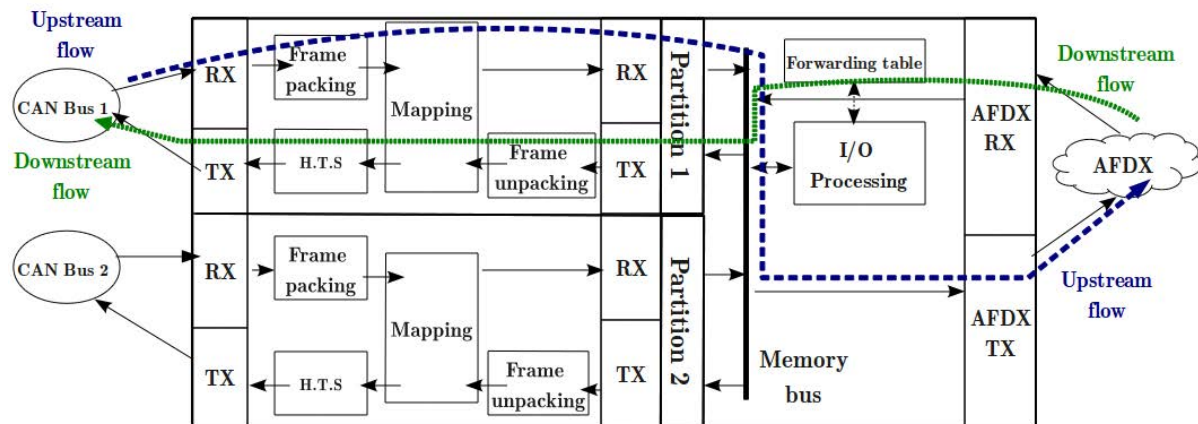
Upstream flow

CAN Bus 1

Downstream flow

CAN Bus 2

RX

TX

RX

TX

Frame packing

H.T.S

Mapping

Frame unpacking

Frame packing

H.T.S

Mapping

Frame unpacking

RX

TX

RX

TX

Partition 1

Partition 2

Forwarding table

I/O Processing

Memory bus

AFDX RX

AFDX TX

Downstream flow

AFDX

Upstream flow